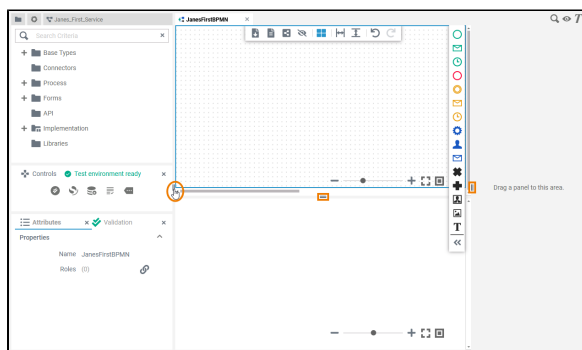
Janes_First_Service

JanesFirstBPMN

Search Criteria

Base Types

Connectors

Process

Forms

API

Implementation

Libraries

Controls Test environment ready

Attributes

Validation

Properties

Name JanesFirstBPMN

Roles (0)

Drag a panel to this area.

T